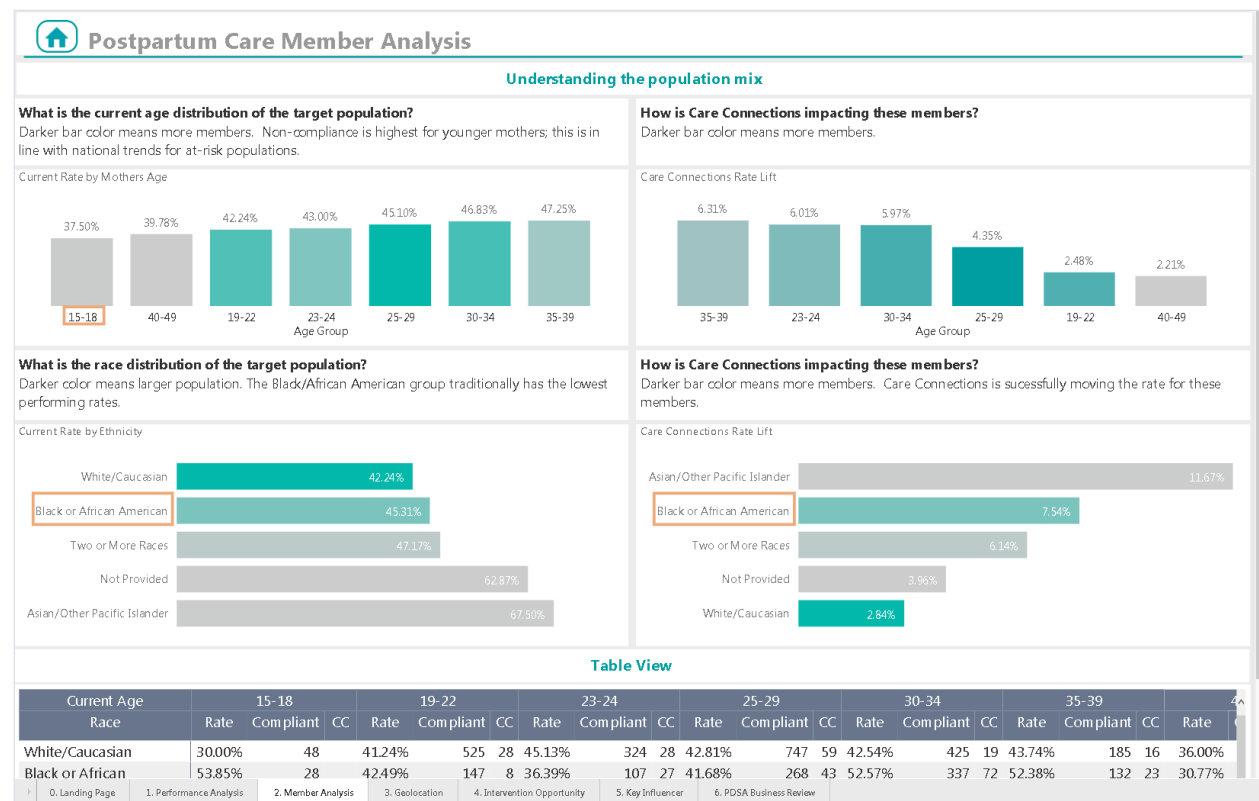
Postpartum Care Member Analysis

Understanding the population mix

What is the current age distribution of the target population?
Darker bar color means more members. Non-compliance is highest for younger mothers; this is in line with national trends for at-risk populations.

How is Care Connections impacting these members?
Darker bar color means more members.

Current Rate by Mothers Age

37.50% 39.78% 42.24% 43.00% 45.10% 46.83% 47.25%
15-18 40-49 19-22 23-24 25-29 30-34 35-39
Age Group

Care Connections Rate Lift

6.31% 6.01% 5.97% 4.35% 2.48% 2.21%
35-39 23-24 30-34 25-29 19-22 40-49
Age Group

What is the race distribution of the target population?
Darker color means larger population. The Black/African American group traditionally has the lowest performing rates.

How is Care Connections impacting these members?
Darker bar color means more members. Care Connections is sucessfully moving the rate for these members.

Current Rate by Ethnicity

White/Caucasian 42.24%
Black or African American 45.31%
Two or More Races 47.17%
Not Provided 62.87%
Asian/Other Pacific Islander 67.50%

Care Connections Rate Lift

Asian/Other Pacific Islander 11.67%
Black or African American 7.54%
Two or More Races 6.14%
Not Provided 3.96%
White/Caucasian 2.84%

Table View

| Current Age | 15-18 | | | 19-22 | | | 23-24 | | | 25-29 | | | 30-34 | | | 35-39 | | | 4 |
|---|---|---|---|---|---|---|---|---|---|---|---|---|---|---|---|---|---|---|---|
| Race | Rate | Compliant | CC | Rate | Compliant | CC | Rate | Compliant | CC | Rate | Compliant | CC | Rate | Compliant | CC | Rate | Compliant | CC | Rate |
| White/Caucasian | 30.00% | 48 | | 41.24% | 525 | 28 | 45.13% | 324 | 28 | 42.81% | 747 | 59 | 42.54% | 425 | 19 | 43.74% | 185 | 16 | 36.00% |
| Black or African | 53.85% | 28 | | 42.49% | 147 | 8 | 36.39% | 107 | 27 | 41.68% | 268 | 43 | 52.57% | 337 | 72 | 52.38% | 132 | 23 | 30.77% |

0. Landing Page | 1. Performance Analysis | 2. Member Analysis | 3. Geolocation | 4. Intervention Opportunity | 5. Key Influencer | 6. PDSA Business Review